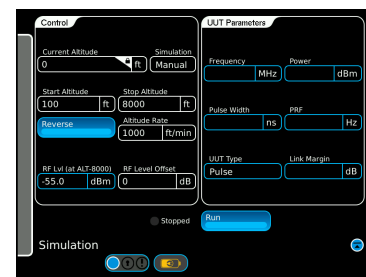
Control

Current Altitude
0 ft

Simulation
Manual

Start Altitude
100 ft

Stop Altitude
8000 ft

Reverse

Altitude Rate
1000 ft/min

RF Lvl (at ALT-8000)
-55.0 dBm

RF Level Offset
0 dB

UUT Parameters

Frequency
MHz

Power
dBm

Pulse Width
ns

PRF
Hz

UUT Type
Pulse

Link Margin
dB

Stopped

Run

Simulation